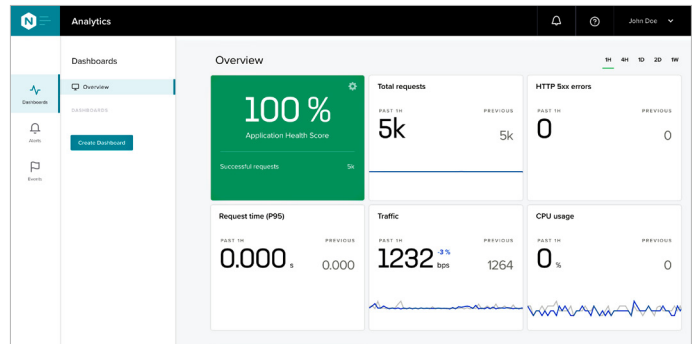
N

Analytics

John Doe

Dashboards

Alerts

Events

Dashboards

Overview

DASHBOARDS

Create Dashboard

Overview

1H 4H 1D 2D 1W

100 %

Application Health Score

Successful requests 5k

Total requests

PAST 1H PREVIOUS

5k 5k

HTTP 5xx errors

PREVIOUS

0 0

Request time (P95)

PAST 1H PREVIOUS

0.000 s 0.000

Traffic

PAST 1H PREVIOUS

1232 -3 % bps 1264

CPU usage

PAST 1H PREVIOUS

0 % 0